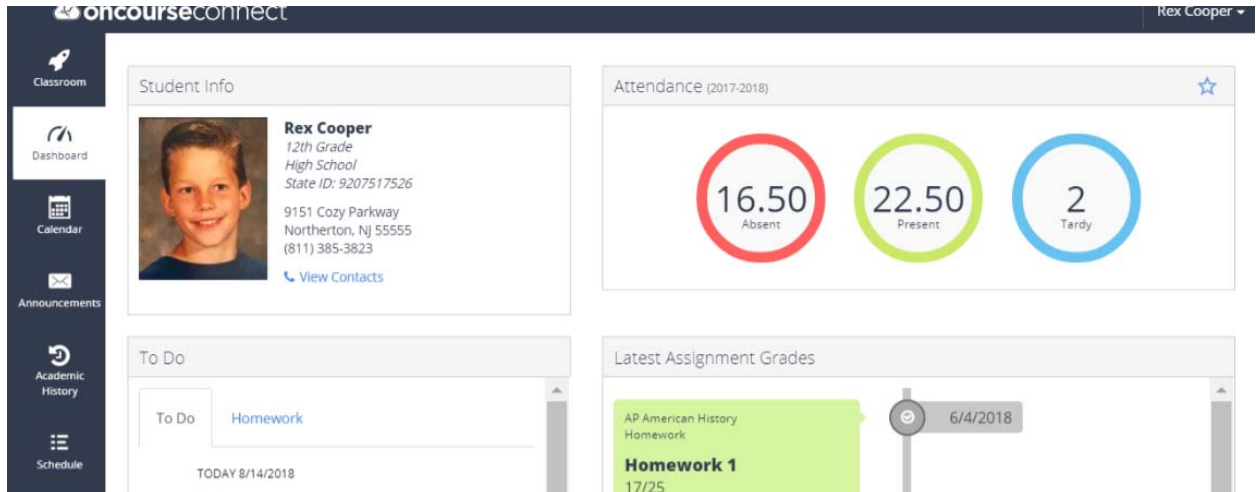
oncourseconnect

Rex Cooper

Classroom
Dashboard
Calendar
Announcements
Academic History
Schedule

Student Info

Rex Cooper
12th Grade
High School
State ID: 9207517526

9151 Cozy Parkway
Northerton, NJ 55555
(811) 385-3823

View Contacts

Attendance (2017-2018)

16.50
Absent

22.50
Present

2
Tardy

To Do

To Do
Homework

TODAY 8/14/2018

Latest Assignment Grades

AP American History
Homework

Homework 1
17/25

6/4/2018